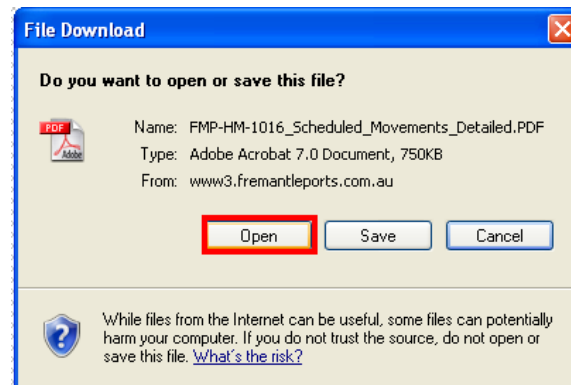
File Download

Do you want to open or save this file?

PDF Adobe

Name: FMP-HM-1016_Scheduled_Movements_Detailed.PDF
Type: Adobe Acrobat 7.0 Document, 750KB
From: www3.fremantleports.com.au

Open Save Cancel

While files from the Internet can be useful, some files can potentially harm your computer. If you do not trust the source, do not open or save this file. What's the risk?